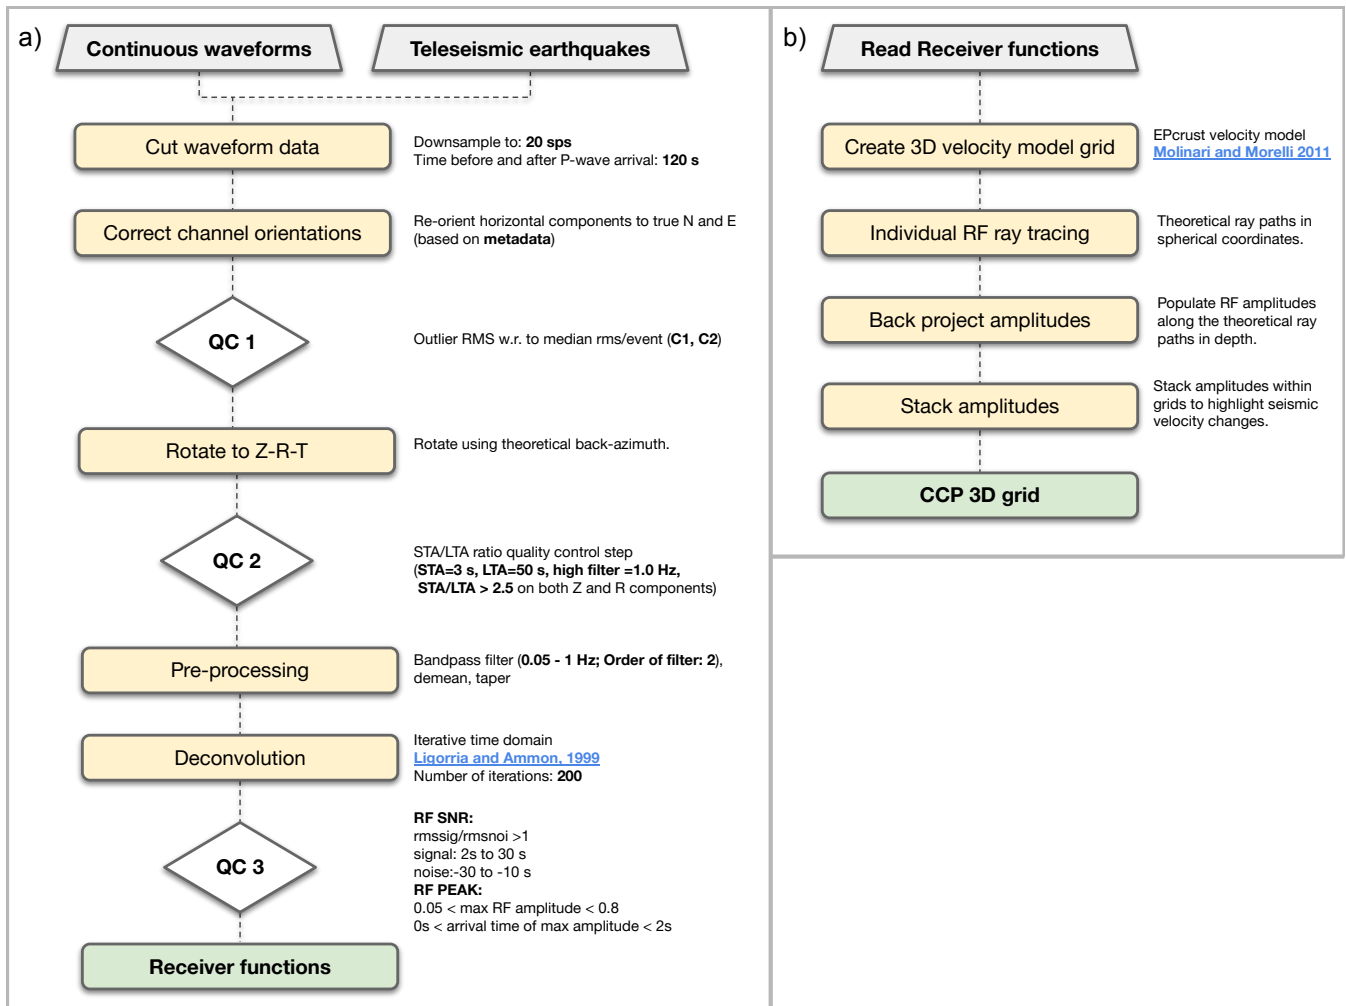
a)

Continuous waveforms

Teleseismic earthquakes

Cut waveform data

Downsample to: **20 sps**
Time before and after P-wave arrival: **120 s**

Correct channel orientations

Re-orient horizontal components to true N and E (based on **metadata**)

QC 1

Outlier RMS w.r. to median rms/event (**C1, C2**)

Rotate to Z-R-T

Rotate using theoretical back-azimuth.

QC 2

STA/LTA ratio quality control step
(**STA=3 s, LTA=50 s, high filter =1.0 Hz, STA/LTA > 2.5** on both Z and R components)

Pre-processing

Bandpass filter (**0.05 - 1 Hz; Order of filter: 2**), demean, taper

Deconvolution

Iterative time domain
Ligorria and Ammon, 1999
Number of iterations: **200**

QC 3

**RF SNR:**
rmssig/rmsnoi >1
signal: 2s to 30 s
noise:-30 to -10 s
**RF PEAK:**
0.05 < max RF amplitude < 0.8
0s < arrival time of max amplitude < 2s

Receiver functions

b)

Read Receiver functions

Create 3D velocity model grid

EPcrust velocity model
Molinari and Morelli 2011

Individual RF ray tracing

Theoretical ray paths in spherical coordinates.

Back project amplitudes

Populate RF amplitudes along the theoretical ray paths in depth.

Stack amplitudes

Stack amplitudes within grids to highlight seismic velocity changes.

CCP 3D grid